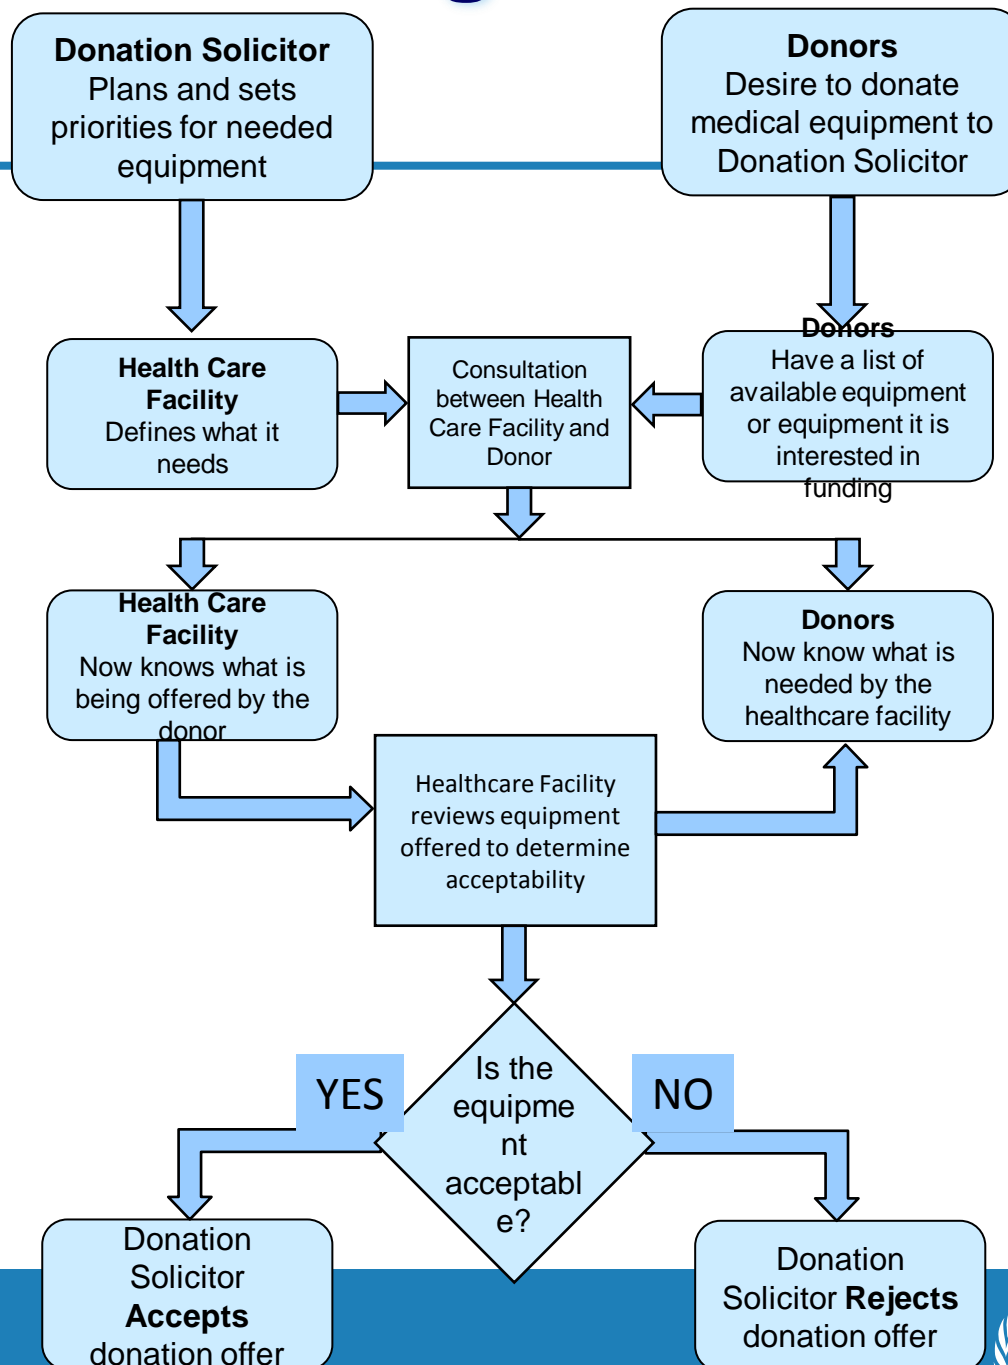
Donation Solicitor
Plans and sets priorities for needed equipment

Donors
Desire to donate medical equipment to Donation Solicitor

Health Care Facility
Defines what it needs

Consultation between Health Care Facility and Donor

Donors
Have a list of available equipment or equipment it is interested in funding

Health Care Facility
Now knows what is being offered by the donor

Donors
Now know what is needed by the healthcare facility

Healthcare Facility reviews equipment offered to determine acceptability

Is the equipment acceptable?

YES

NO

Donation Solicitor **Accepts** donation offer

Donation Solicitor **Rejects** donation offer